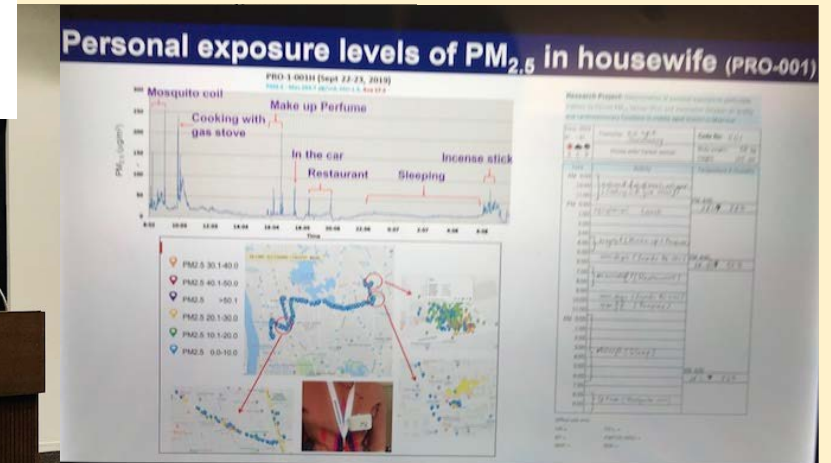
Personal exposure levels of $PM_{2.5}$ in housewife (PRO-001)

PRO-1-001H (Sept 22-23, 2019)

Mosquito coil

Cooking with gas stove

Make up Perfume

In the car

Restaurant

Sleeping

Incense stick

$PM_{2.5}$ ($\mu g/m^3$)

Time

PM2.5 30.1-40.0

PM2.5 40.1-50.0

PM2.5 >50.1

PM2.5 20.1-30.0

PM2.5 10.1-20.0

PM2.5 0.0-10.0

Research Project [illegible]

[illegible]